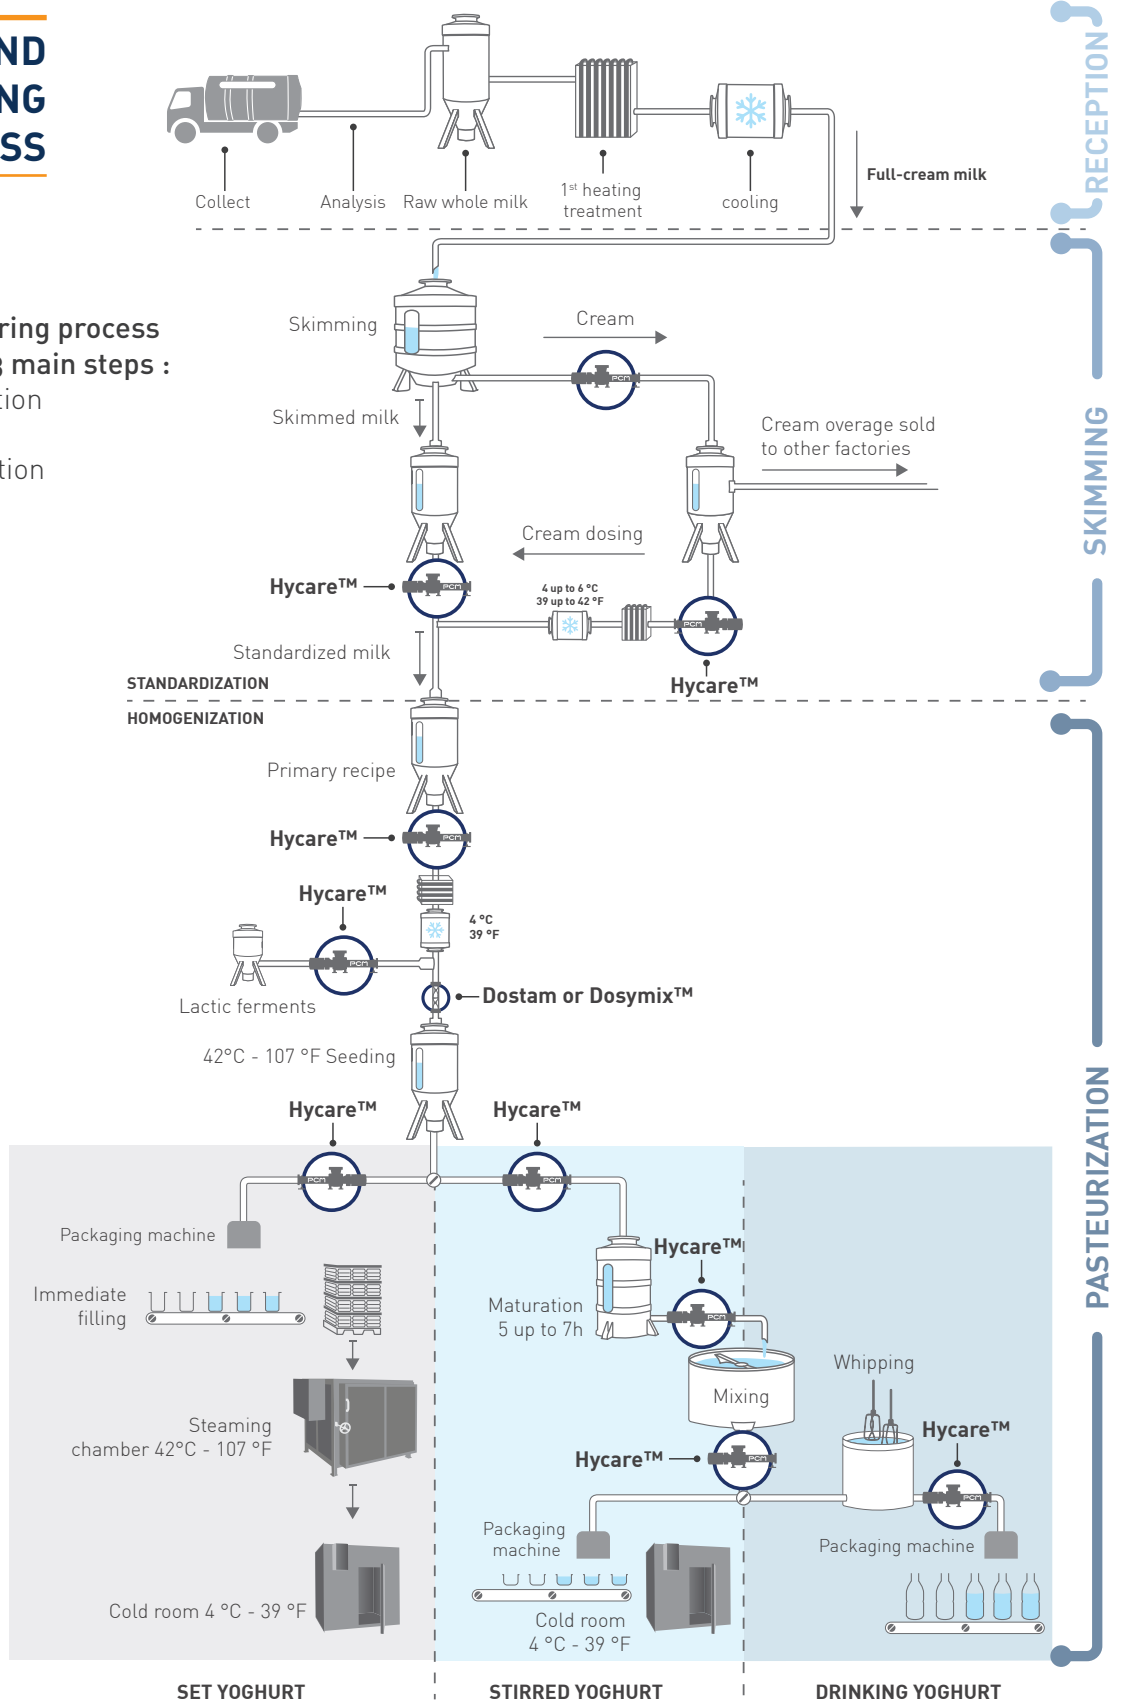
ND
NG
SS

ring process
3 main steps :
tion

tion

Collect
Analysis
Raw whole milk
1st heating treatment
cooling
Full-cream milk

RECEPTION

Skimming
Cream
Skimmed milk
Cream overage sold to other factories
Cream dosing
Hycare™
4 up to 6 °C
39 up to 42 °F
Standardized milk
Hycare™
STANDARDIZATION

SKIMMING

HOMOGENIZATION
Primary recipe
Hycare™
Hycare™
4 °C
39 °F
Lactic ferments
Dostam or Dosymix™
42°C - 107 °F Seeding
Hycare™
Hycare™

Packaging machine
Immediate filling
Steaming chamber 42°C - 107 °F
Cold room 4 °C - 39 °F

Hycare™
Maturation 5 up to 7h
Mixing
Hycare™
Packaging machine
Cold room 4 °C - 39 °F

Whipping
Hycare™
Packaging machine

PASTEURIZATION

SET YOGHURT
STIRRED YOGHURT
DRINKING YOGHURT